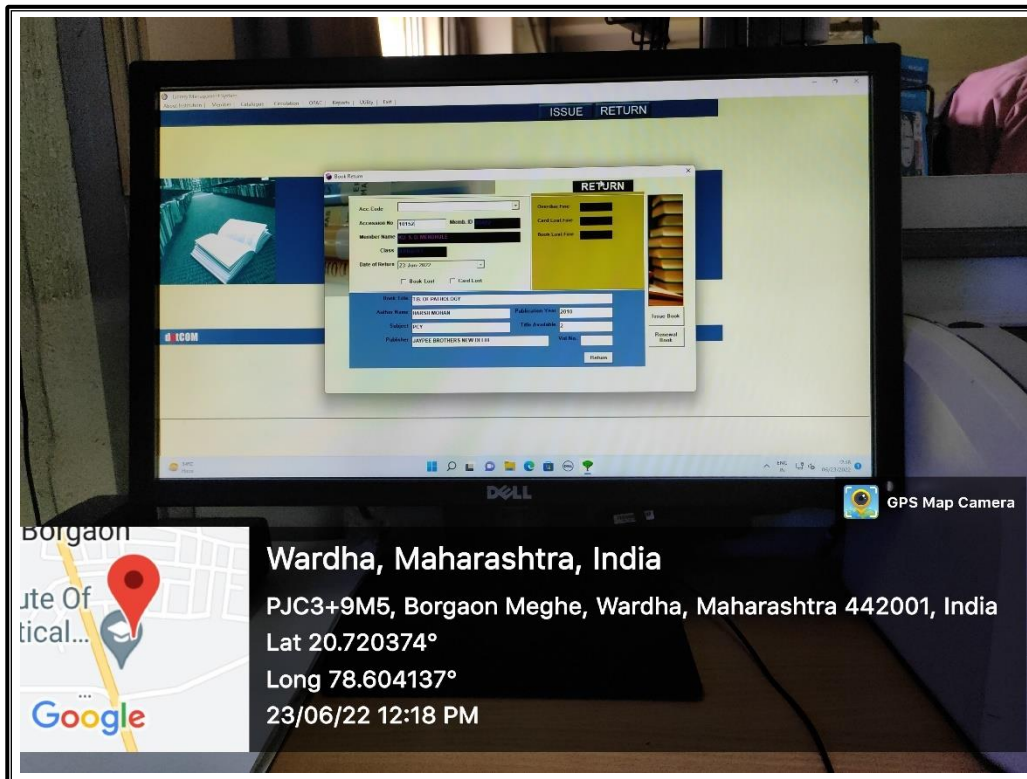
ISSUE RETURN

Book Return

RETURN

Acc Code

Accession No 10150 Memb. ID

Member Name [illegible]

Class

Date of Return 23 Jun 2022

Book Lost Card Lost

Overdue Fine

Card Lost Fine

Book Lost Fine

Book Title T.B. OF PATHOLOGY

Author Name HARSH MOHAN

Publication Year 2010

Subject PCY

Title Available 2

Publisher JAYPEE BROTHERS NEW DELHI

Vol No.

Return

Issue Book

Renewal Book

DELL

GPS Map Camera

Borgaon

ute Of

tical...

Google

Wardha, Maharashtra, India

PJC3+9M5, Borgaon Meghe, Wardha, Maharashtra 442001, India

Lat 20.720374°

Long 78.604137°

23/06/22 12:18 PM